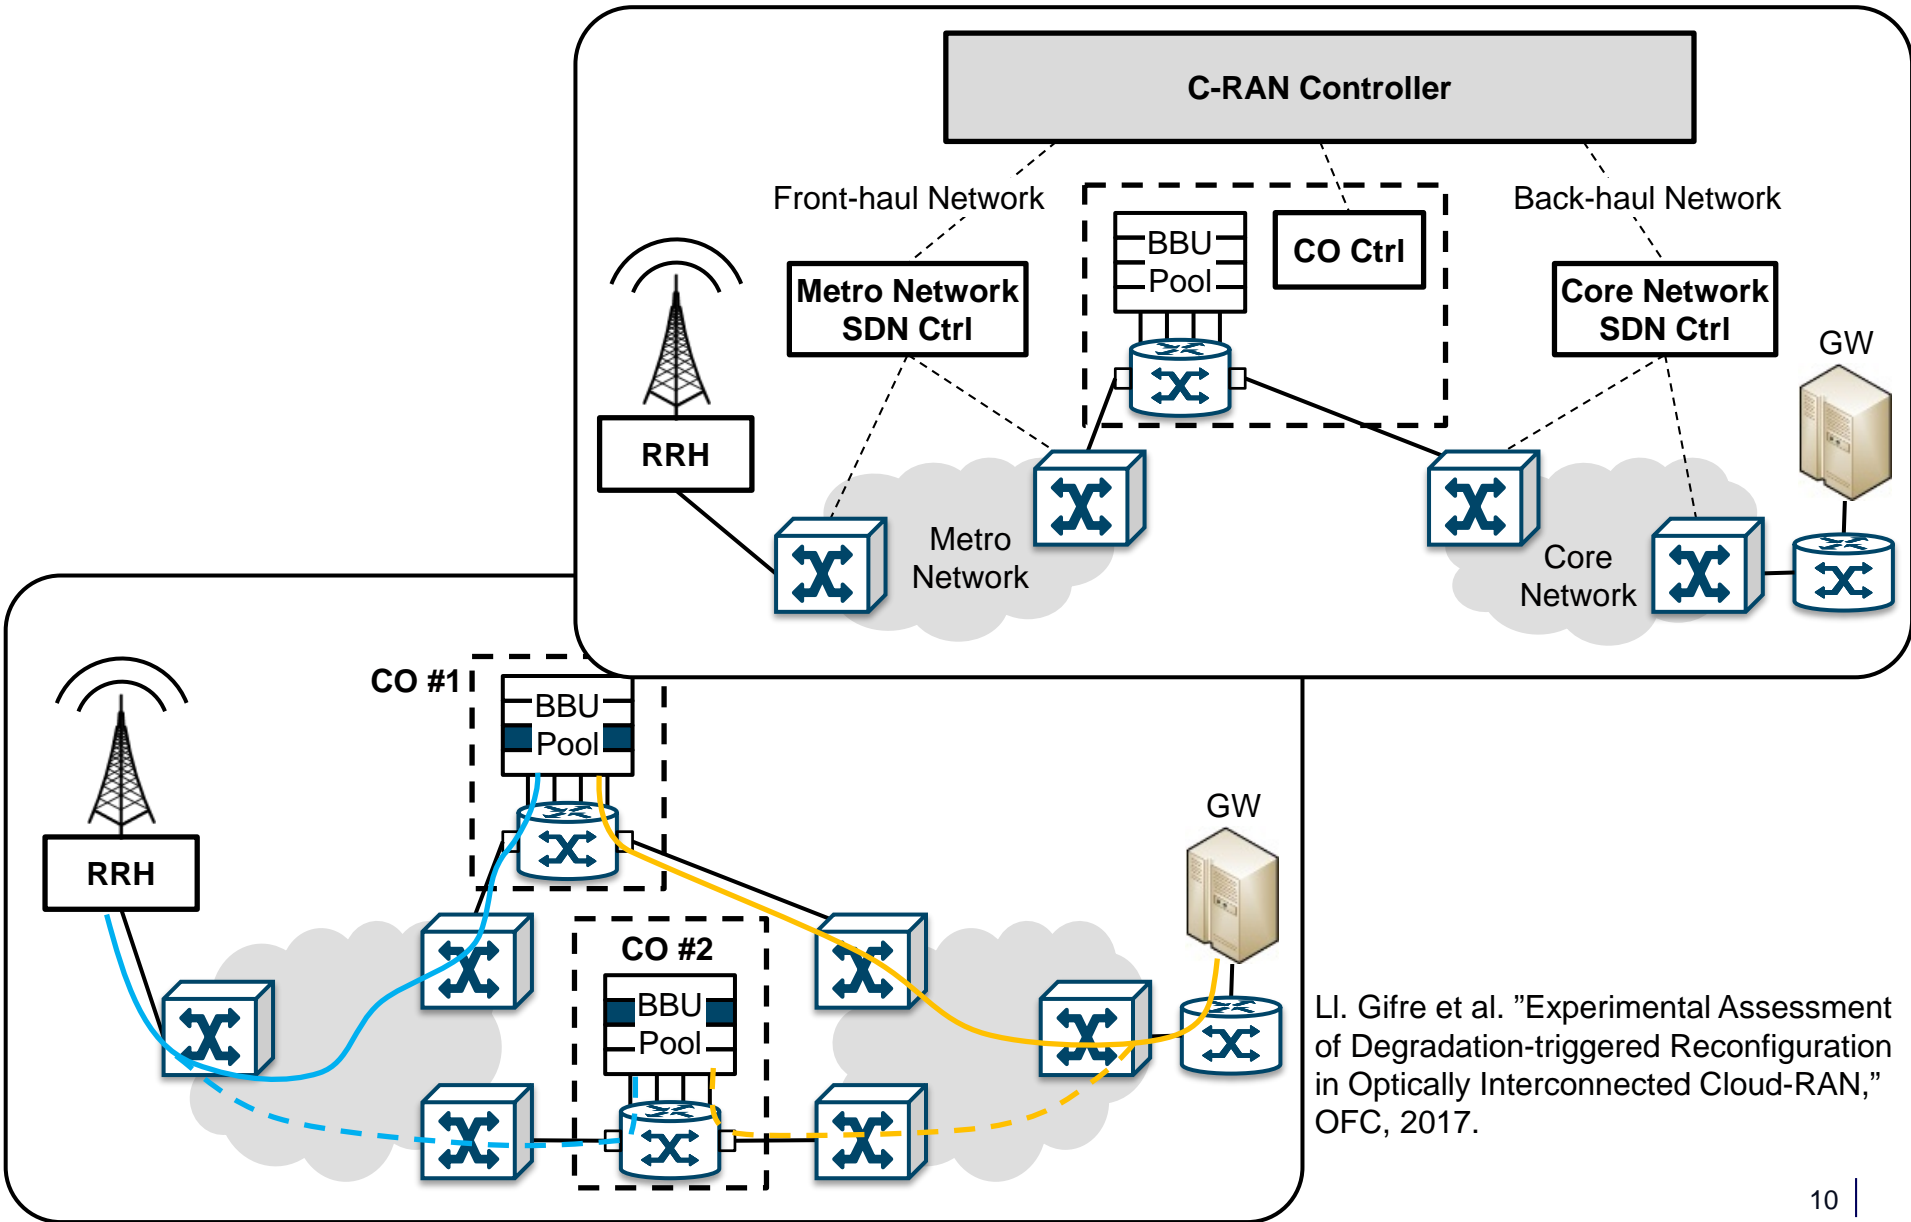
C-RAN Controller

Front-haul Network

Back-haul Network

BBU Pool

CO Ctrl

Metro Network SDN Ctrl

Core Network SDN Ctrl

GW

RRH

Metro Network

Core Network

CO #1

BBU Pool

GW

RRH

CO #2

BBU Pool

Ll. Gifre et al. ”Experimental Assessment of Degradation-triggered Reconfiguration in Optically Interconnected Cloud-RAN,” OFC, 2017.

10